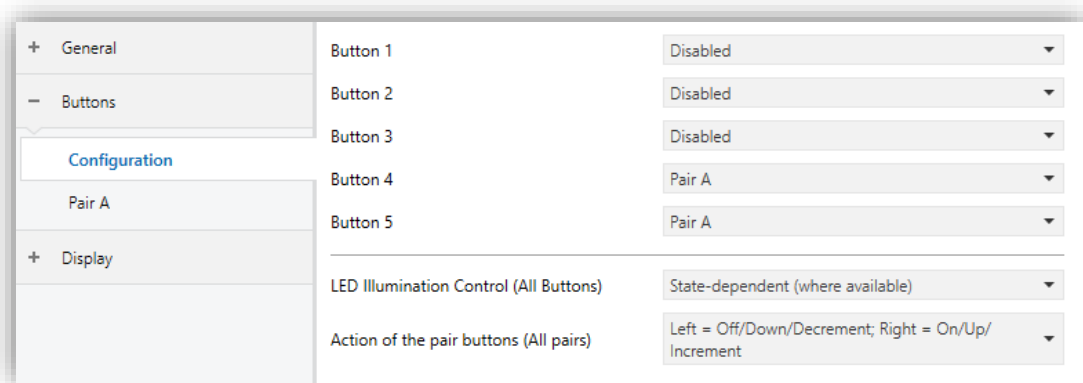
+ General

− Buttons

Configuration

Pair A

+ Display

Button 1 | Disabled

Button 2 | Disabled

Button 3 | Disabled

Button 4 | Pair A

Button 5 | Pair A

LED Illumination Control (All Buttons) | State-dependent (where available)

Action of the pair buttons (All pairs) | Left = Off/Down/Decrement; Right = On/Up/Increment